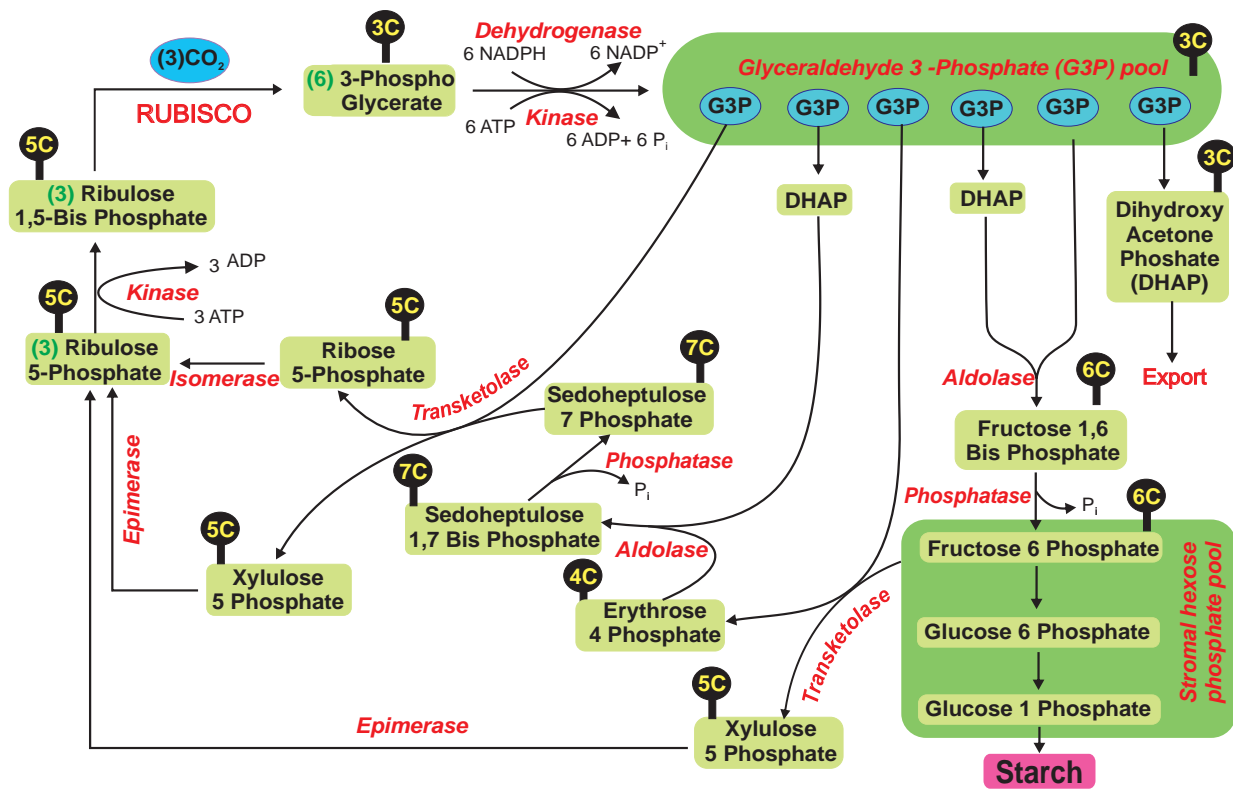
3C

(3)$CO_2$

RUBISCO

(6) 3-Phospho Glycerate

Dehydrogenase

6 NADPH

6 $NADP^+$

6 ATP

Kinase

6 ADP+ 6 $P_i$

Glyceraldehyde 3 -Phosphate (G3P) pool

3C

G3P G3P G3P G3P G3P G3P

5C

(3) Ribulose 1,5-Bis Phosphate

DHAP

DHAP

3C

Dihydroxy Acetone Phoshate (DHAP)

3 ADP

Kinase

3 ATP

5C

5C

(3) Ribulose 5-Phosphate

Ribose 5-Phosphate

Isomerase

Transketolase

7C

Sedoheptulose 7 Phosphate

Aldolase

6C

Export

Fructose 1,6 Bis Phosphate

Phosphatase

$P_i$

Epimerase

7C

Sedoheptulose 1,7 Bis Phosphate

Phosphatase

$P_i$

6C

5C

Xylulose 5 Phosphate

Aldolase

4C

Erythrose 4 Phosphate

Fructose 6 Phosphate

Glucose 6 Phosphate

Glucose 1 Phosphate

Stromal hexose phosphate pool

Transketolase

5C

Epimerase

Xylulose 5 Phosphate

Starch